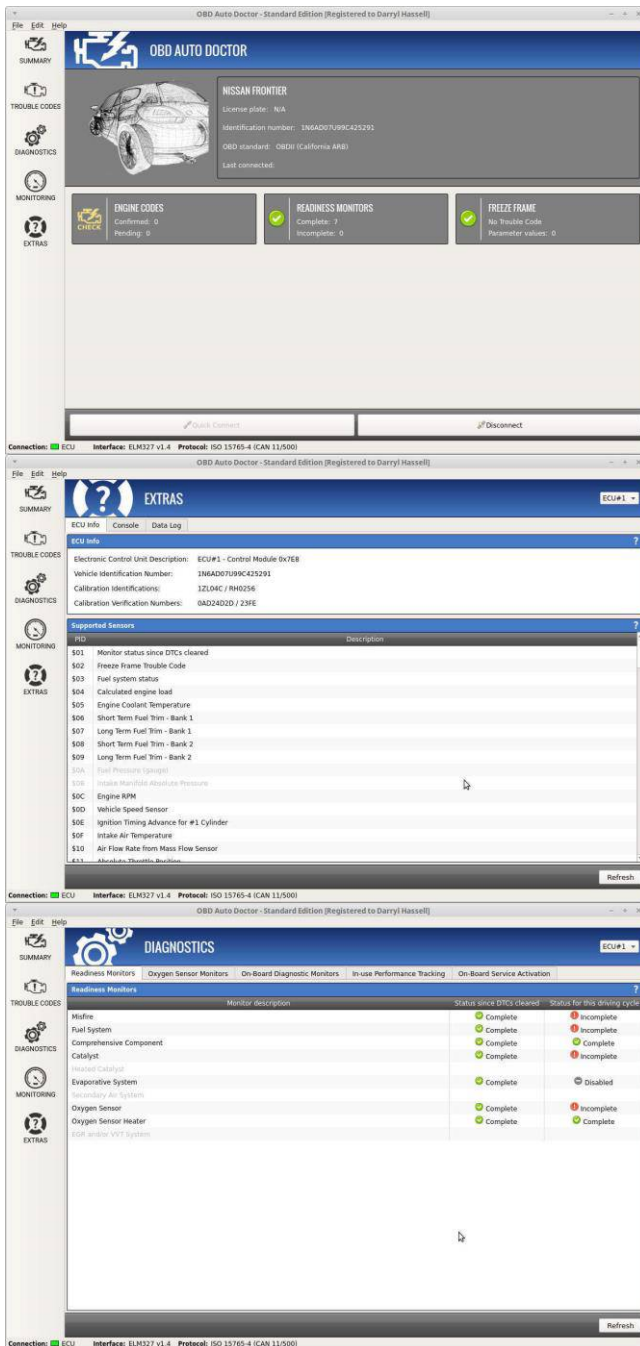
OBD Auto Doctor - Standard Edition (Registered to Darryl Hassell)
File Edit Help
SUMMARY
TROUBLE CODES
DIAGNOSTICS
MONITORING
EXTRAS
OBD AUTO DOCTOR
NISSAN FRONTIER
License plate: N/A
Identification number: 1N6AD07U99C425291
OBD standard: OBDII (California ARB)
Last connected:
CHECK
ENGINE CODES
Confirmed: 0
Pending: 0
READINESS MONITORS
Complete: 7
Incomplete: 0
FREEZE FRAME
No Trouble Code
Parameter values: 0
Quick Connect
Disconnect
Connection: ECU Interface: ELM327 v1.4 Protocol: ISO 15765-4 (CAN 11/500)

OBD Auto Doctor - Standard Edition (Registered to Darryl Hassell)
File Edit Help
SUMMARY
TROUBLE CODES
DIAGNOSTICS
MONITORING
EXTRAS
EXTRAS
ECU#1
ECU Info Console Data Log
ECU Info
Electronic Control Unit Description: ECU#1 - Control Module 0x7E8
Vehicle Identification Number: 1N6AD07U99C425291
Calibration Identifications: 1ZL04C / RH0256
Calibration Verification Numbers: 0AD24D2D / 23FE
Supported Sensors

| PID | Description |
|---|---|
| $01 | Monitor status since DTCs cleared |
| $02 | Freeze Frame Trouble Code |
| $03 | Fuel system status |
| $04 | Calculated engine load |
| $05 | Engine Coolant Temperature |
| $06 | Short Term Fuel Trim - Bank 1 |
| $07 | Long Term Fuel Trim - Bank 1 |
| $08 | Short Term Fuel Trim - Bank 2 |
| $09 | Long Term Fuel Trim - Bank 2 |
| $0A | Fuel Pressure (gauge) |
| $0B | Intake Manifold Absolute Pressure |
| $0C | Engine RPM |
| $0D | Vehicle Speed Sensor |
| $0E | Ignition Timing Advance for #1 Cylinder |
| $0F | Intake Air Temperature |
| $10 | Air Flow Rate from Mass Flow Sensor |
| $11 | Absolute Throttle Position |

Refresh
Connection: ECU Interface: ELM327 v1.4 Protocol: ISO 15765-4 (CAN 11/500)

OBD Auto Doctor - Standard Edition (Registered to Darryl Hassell)
File Edit Help
SUMMARY
TROUBLE CODES
DIAGNOSTICS
MONITORING
EXTRAS
DIAGNOSTICS
ECU#1
Readiness Monitors Oxygen Sensor Monitors On-Board Diagnostic Monitors In-use Performance Tracking On-Board Service Activation
Readiness Monitors

| Monitor description | Status since DTCs cleared | Status for this driving cycle |
|---|---|---|
| Misfire | Complete | Incomplete |
| Fuel System | Complete | Incomplete |
| Comprehensive Component | Complete | Complete |
| Catalyst | Complete | Incomplete |
| Heated Catalyst | | |
| Evaporative System | Complete | Disabled |
| Secondary Air System | | |
| Oxygen Sensor | Complete | Incomplete |
| Oxygen Sensor Heater | Complete | Complete |
| EGR and/or VVT System | | |

Refresh
Connection: ECU Interface: ELM327 v1.4 Protocol: ISO 15765-4 (CAN 11/500)